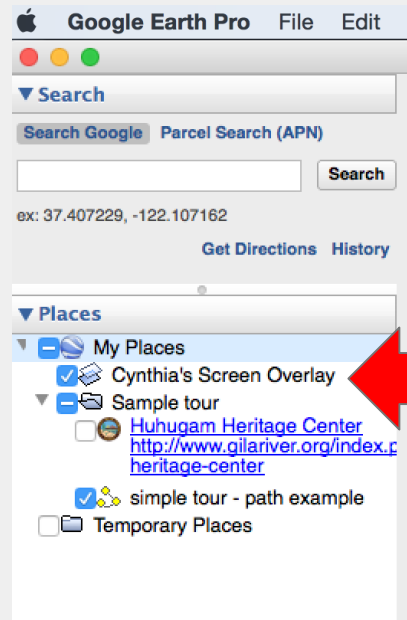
Google Earth Pro File Edit

▼Search

Search Google Parcel Search (APN)

Search

ex: 37.407229, -122.107162

Get Directions History

▼Places

My Places

Cynthia's Screen Overlay

Sample tour

Huhugam Heritage Center
http://www.gilariver.org/index.p
heritage-center

simple tour - path example

Temporary Places